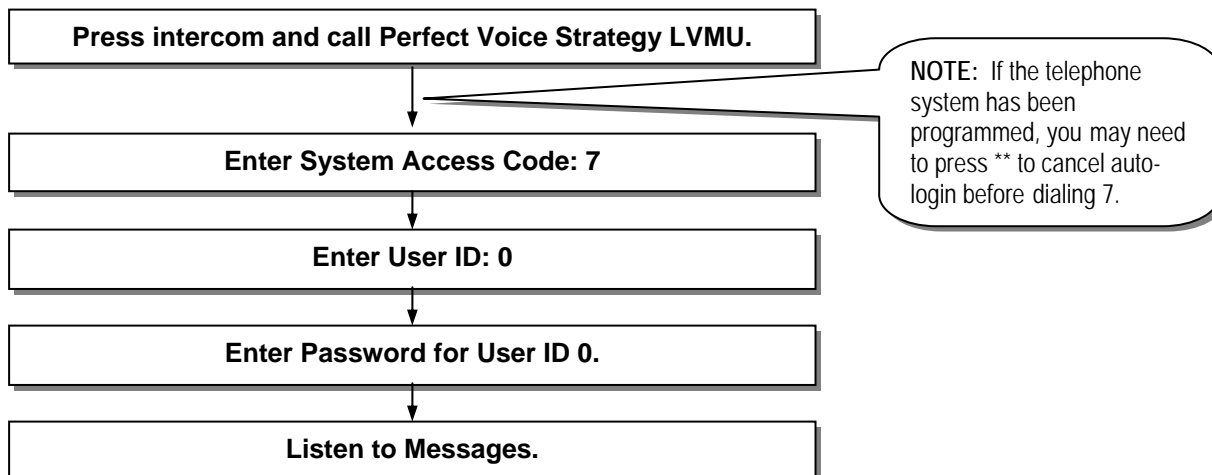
Press intercom and call Perfect Voice Strategy LVMU.

NOTE: If the telephone system has been programmed, you may need to press ** to cancel autologin before dialing 7.

Enter System Access Code: 7

Enter User ID: 0

Enter Password for User ID 0.

Listen to Messages.